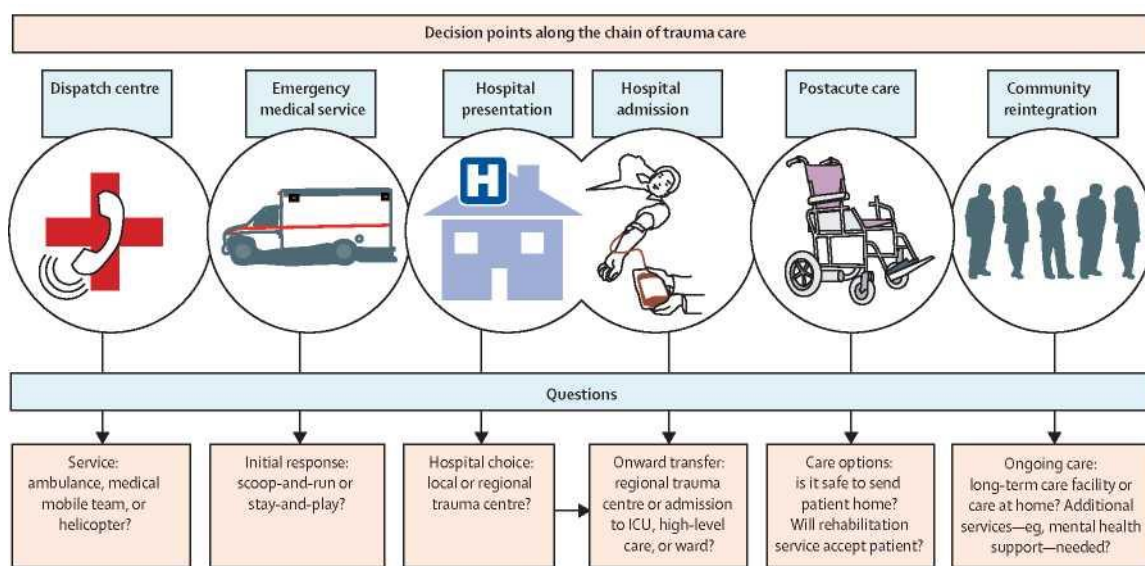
Decision points along the chain of trauma care

Dispatch centre

Emergency medical service

Hospital presentation

Hospital admission

Postacute care

Community reintegration

H

Questions

Service: ambulance, medical mobile team, or helicopter?

Initial response: scoop-and-run or stay-and-play?

Hospital choice: local or regional trauma centre?

Onward transfer: regional trauma centre or admission to ICU, high-level care, or ward?

Care options: is it safe to send patient home? Will rehabilitation service accept patient?

Ongoing care: long-term care facility or care at home? Additional services—eg, mental health support—needed?